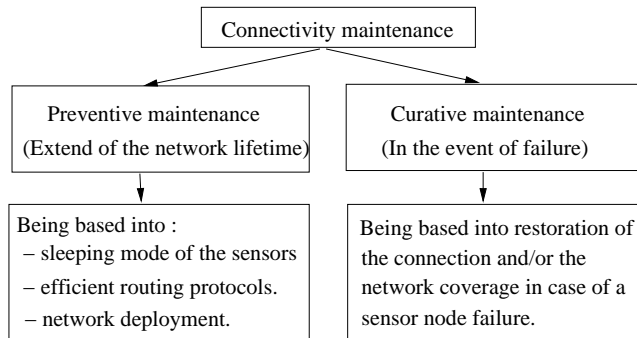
Connectivity maintenance

Preventive maintenance
(Extend of the network lifetime)

Being based into :
– sleeping mode of the sensors
– efficient routing protocols.
– network deployment.

Curative maintenance
(In the event of failure)

Being based into restoration of the connection and/or the network coverage in case of a sensor node failure.